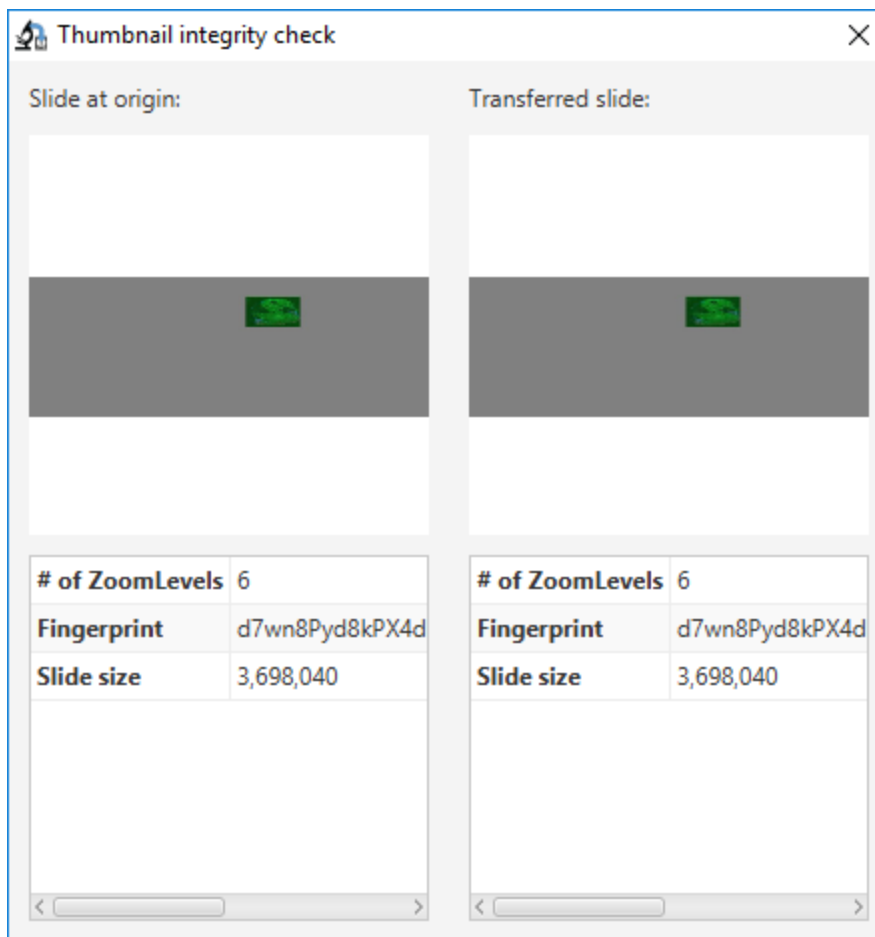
Thumbnail integrity check

Slide at origin:

| # of ZoomLevels | 6 |
|---|---|
| Fingerprint | d7wn8Pyd8kPX4d |
| Slide size | 3,698,040 |

Transferred slide:

| # of ZoomLevels | 6 |
|---|---|
| Fingerprint | d7wn8Pyd8kPX4d |
| Slide size | 3,698,040 |